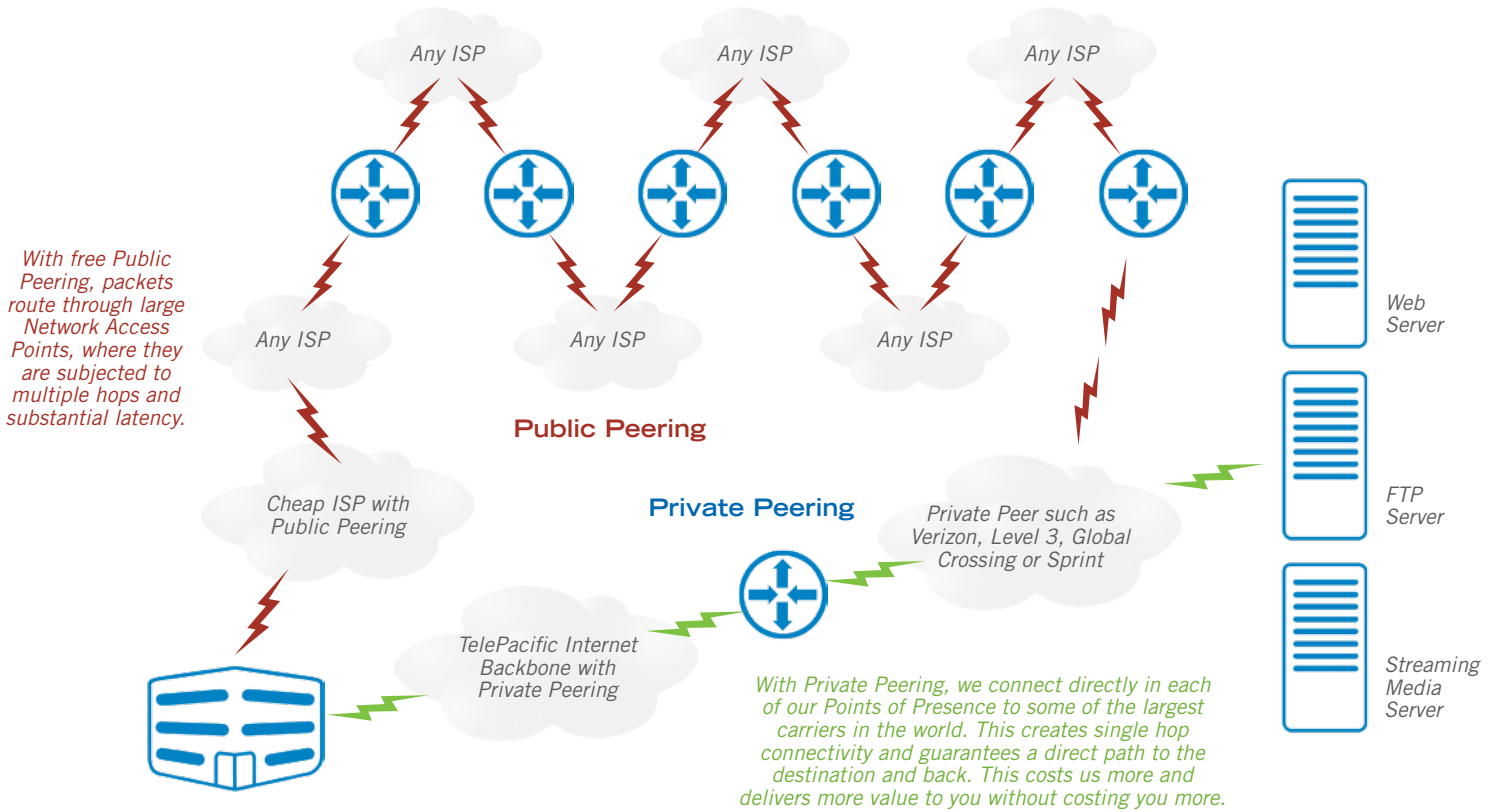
Any ISP

Any ISP

Any ISP

With free Public Peering, packets route through large Network Access Points, where they are subjected to multiple hops and substantial latency.

Any ISP

Any ISP

Any ISP

Web Server

Public Peering

Cheap ISP with Public Peering

Private Peering

Private Peer such as Verizon, Level 3, Global Crossing or Sprint

FTP Server

TelePacific Internet Backbone with Private Peering

Streaming Media Server

With Private Peering, we connect directly in each of our Points of Presence to some of the largest carriers in the world. This creates single hop connectivity and guarantees a direct path to the destination and back. This costs us more and delivers more value to you without costing you more.